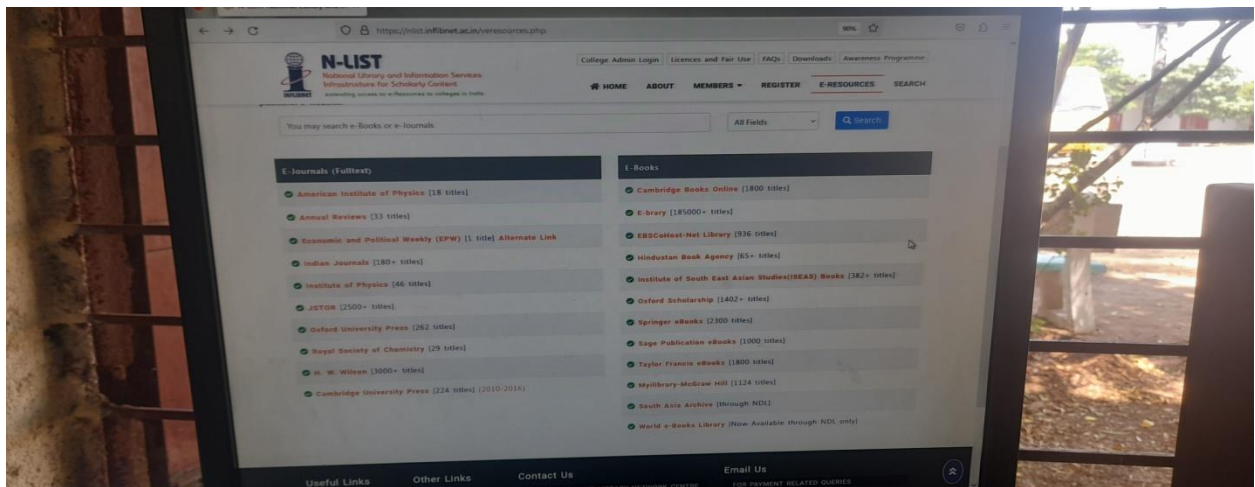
https://nlist.inflibnet.ac.in/veresources.php

90%

N-LIST
National Library and Information Services Infrastructure for Scholarly Content
extending access to e-Resources to colleges in India
INFLIBNET

College Admin Login | Licences and Fair Use | FAQs | Downloads | Awareness Programme

HOME ABOUT MEMBERS REGISTER E-RESOURCES SEARCH

You may search e-Books or e-Journals

All Fields

Search

E-Journals (Fulltext)

American Institute of Physics [18 titles]

Annual Reviews [33 titles]

Economic and Political Weekly (EPW) [1 title] Alternate Link

Indian Journals [180+ titles]

Institute of Physics [46 titles]

JSTOR [2500+ titles]

Oxford University Press [262 titles]

Royal Society of Chemistry [29 titles]

H. W. Wilson [3000+ titles]

Cambridge University Press [224 titles] (2010-2016)

E-Books

Cambridge Books Online [1800 titles]

E-brary [185000+ titles]

EBSCoHost-Net Library [936 titles]

Hindustan Book Agency [65+ titles]

Institute of South East Asian Studies(ISEAS) Books [382+ titles]

Oxford Scholarship [1402+ titles]

Springer eBooks [2300 titles]

Sage Publication eBooks [1000 titles]

Taylor Francis eBooks [1800 titles]

Myilibrary-McGraw Hill [1124 titles]

South Asia Archive [through NDL]

World e-Books Library [Now Available through NDL only]

Useful Links Other Links Contact Us Email Us

FOR PAYMENT RELATED QUERIES